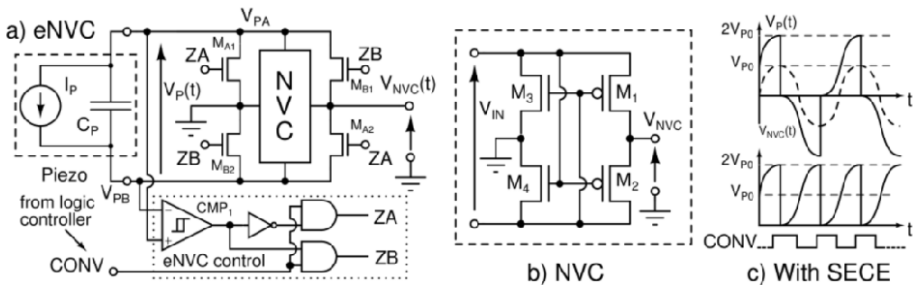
a) eNVC

$V_{PA}$

$I_P$

$C_P$

$Z_A$ $M_{A1}$

$V_P(t)$

N V C

ZB $M_{B1}$

$V_{NVC}(t)$

ZB $M_{B2}$

$M_{A2}$ ZA

Piezo

$V_{PB}$

from logic controller

$CMP_1$

ZA

ZB

CONV

eNVC control

$V_{IN}$

$M_3$

$M_1$

$V_{NVC}$

$M_4$

$M_2$

b) NVC

$2V_{P0}$ $V_P(t)$

$V_{P0}$

t

$V_{NVC}(t)$

$2V_{P0}$

$V_{P0}$

t

CONV

c) With SECE